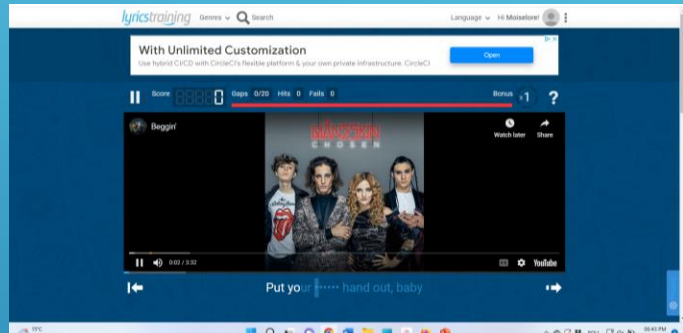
lyricstraining Genres Search Language Hi Moiselore!

With Unlimited Customization
Use hybrid CI/CD with CircleCI's flexible platform & your own private infrastructure. CircleCI
Open

Score 0 Gaps 0/20 Hits 0 Fails 0 Bonus +1 ?

Beggin'
Watch later Share
MÅNESKIN
CHOSEN
0:02 / 3:32 YouTube

Put your ····· hand out, baby